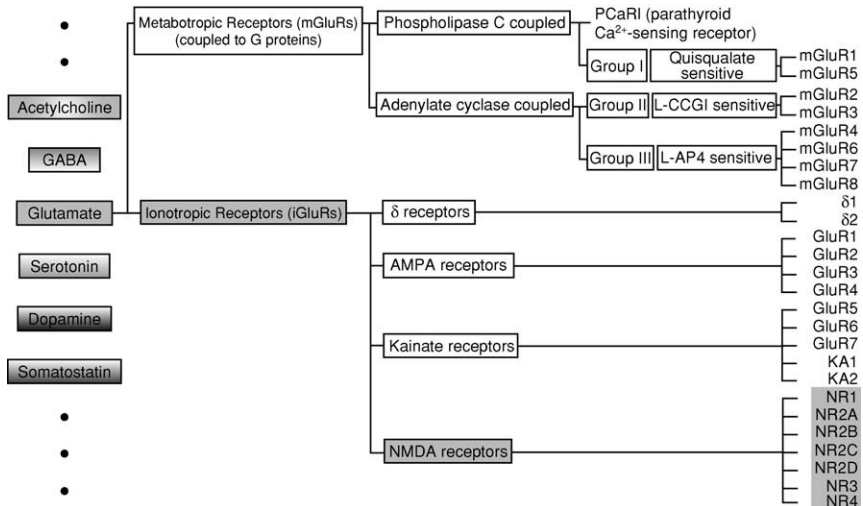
•
•
Acetylcholine
GABA
Glutamate
Serotonin
Dopamine
Somatostatin
•
•
•

Metabotropic Receptors (mGluRs) (coupled to G proteins)
Phospholipase C coupled
PCaRI (parathyroid $Ca^{2+}$-sensing receptor)
Group I
Quisqualate sensitive
mGluR1
mGluR5
Adenylate cyclase coupled
Group II
L-CCGI sensitive
mGluR2
mGluR3
Group III
L-AP4 sensitive
mGluR4
mGluR6
mGluR7
mGluR8

Ionotropic Receptors (iGluRs)
δ receptors
δ1
δ2
AMPA receptors
GluR1
GluR2
GluR3
GluR4
Kainate receptors
GluR5
GluR6
GluR7
KA1
KA2
NMDA receptors
NR1
NR2A
NR2B
NR2C
NR2D
NR3
NR4